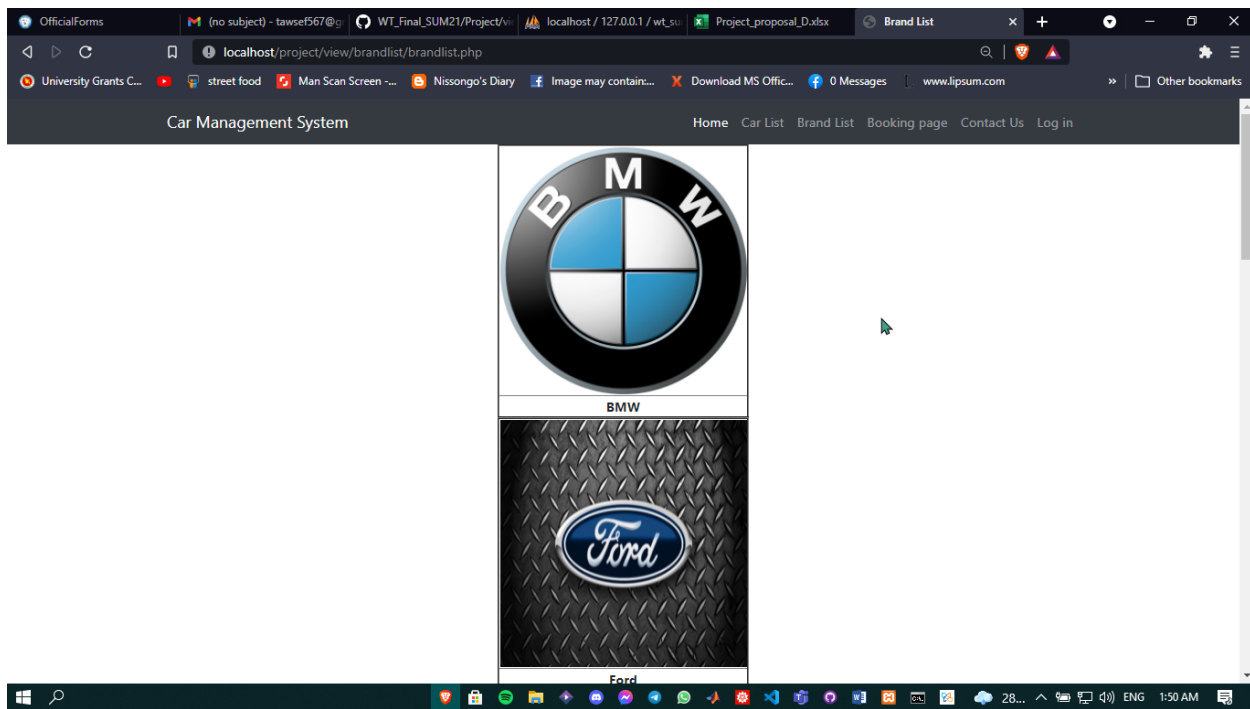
OfficialForms | (no subject) - tawsef567@g | WT_Final_SUM21/Project/vi | localhost / 127.0.0.1 / wt_su | Project_proposal_D.xlsx | Brand List

localhost/project/view/brandlist/brandlist.php

University Grants C... | street food | Man Scan Screen -... | Nissongo's Diary | Image may contain:... | Download MS Offic... | 0 Messages | www.lipsum.com | » | Other bookmarks

Car Management System

Home Car List Brand List Booking page Contact Us Log in

BMW

BMW

Ford

Ford

28... ENG 1:50 AM